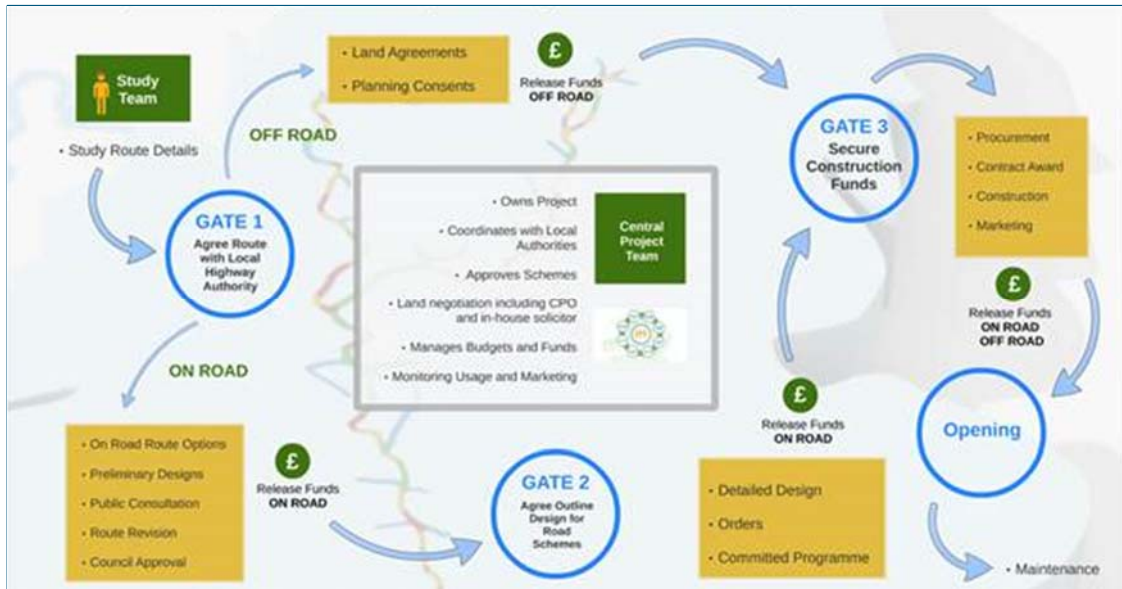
Study Team

• Study Route Details

GATE 1
Agree Route with Local Highway Authority

OFF ROAD

• Land Agreements
• Planning Consents

£
Release Funds
OFF ROAD

GATE 3
Secure Construction Funds

• Procurement
• Contract Award
• Construction
• Marketing

£
Release Funds
ON ROAD
OFF ROAD

Opening

• Maintenance

• Owns Project
• Coordinates with Local Authorities
• Approves Schemes
• Land negotiation including CPO and in-house solicitor
• Manages Budgets and Funds
• Monitoring Usage and Marketing

Central Project Team

ON ROAD

• On Road Route Options
• Preliminary Designs
• Public Consultation
• Route Revision
• Council Approval

£
Release Funds
ON ROAD

GATE 2
Agree Outline Design for Road Schemes

£
Release Funds
ON ROAD

• Detailed Design
• Orders
• Committed Programme